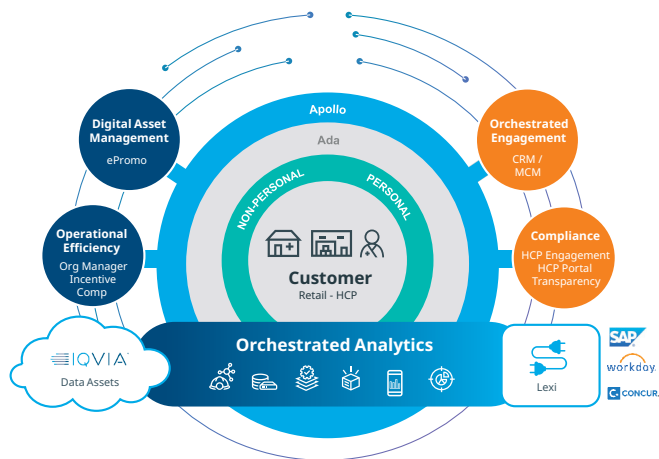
Apollo

Ada

NON-PERSONAL

PERSONAL

Customer
Retail - HCP

Digital Asset Management
ePromo

Operational Efficiency
Org Manager
Incentive Comp

Orchestrated Engagement
CRM / MCM

Compliance
HCP Engagement
HCP Portal
Transparency

IQVIA
Data Assets

Orchestrated Analytics

Lexi

SAP
workday.
CONCUR.